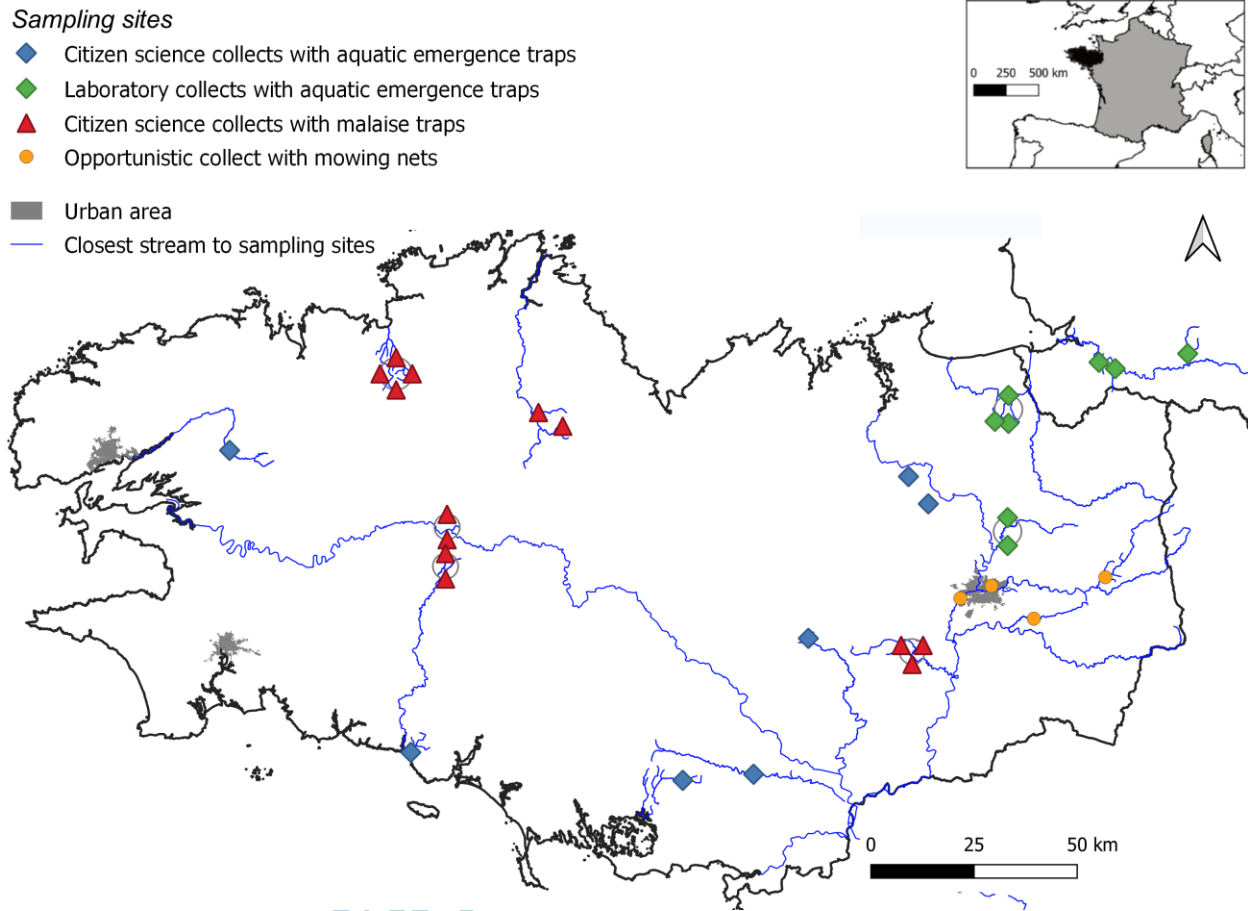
*Sampling sites*

Citizen science collects with aquatic emergence traps
Laboratory collects with aquatic emergence traps
Citizen science collects with malaise traps
Opportunistic collect with mowing nets

Urban area
Closest stream to sampling sites

0 250 500 km

0 25 50 km